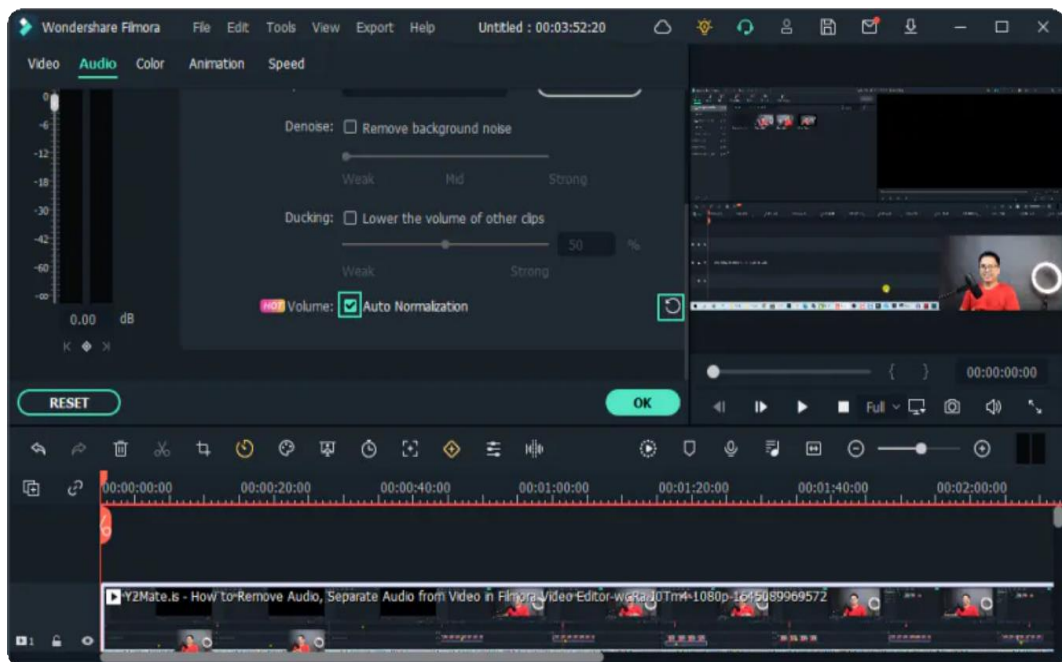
Wondershare Filmora File Edit Tools View Export Help Untitled : 00:03:52:20

Video Audio Color Animation Speed

0
-6
-12
-18
-30
-42
-60
-00

0.00 dB

Denoise: Remove background noise

Weak Mid Strong

Ducking: Lower the volume of other clips

50 %

Weak Strong

HOT Volume: Auto Normalization

RESET

OK

00:00:00:00

Full

00:00:00:00 00:00:20:00 00:00:40:00 00:01:00:00 00:01:20:00 00:01:40:00 00:02:00:00

Y2Mate.is - How to Remove Audio, Separate Audio from Video in Filmora Video Editor-wcRa.J0Tm4-1080p-1645089969572

1